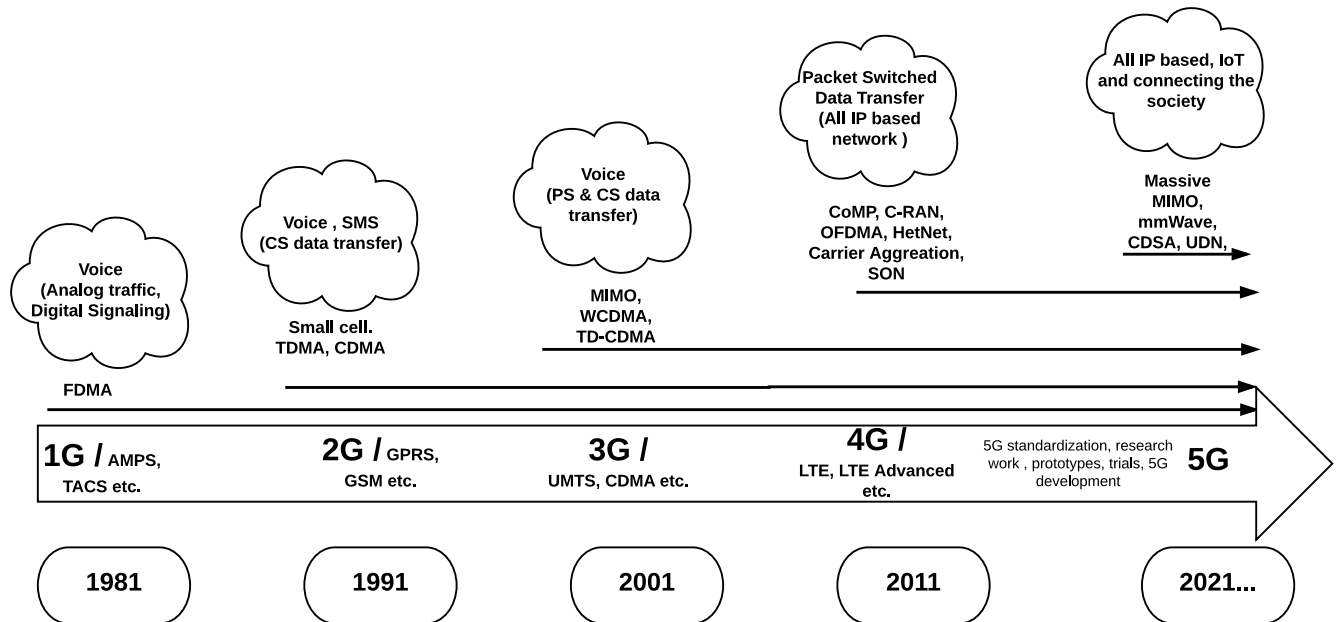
Voice (Analog traffic, Digital Signaling)

FDMA

1G / AMPS, TACS etc.

1981

Voice , SMS (CS data transfer)

Small cell. TDMA, CDMA

2G / GPRS, GSM etc.

1991

Voice (PS & CS data transfer)

MIMO, WCDMA, TD-CDMA

3G / UMTS, CDMA etc.

2001

Packet Switched Data Transfer (All IP based network )

CoMP, C-RAN, OFDMA, HetNet, Carrier Aggreation, SON

4G / LTE, LTE Advanced etc.

2011

All IP based, IoT and connecting the society

Massive MIMO, mmWave, CDSA, UDN,

5G standardization, research work , prototypes, trials, 5G development

5G

2021...